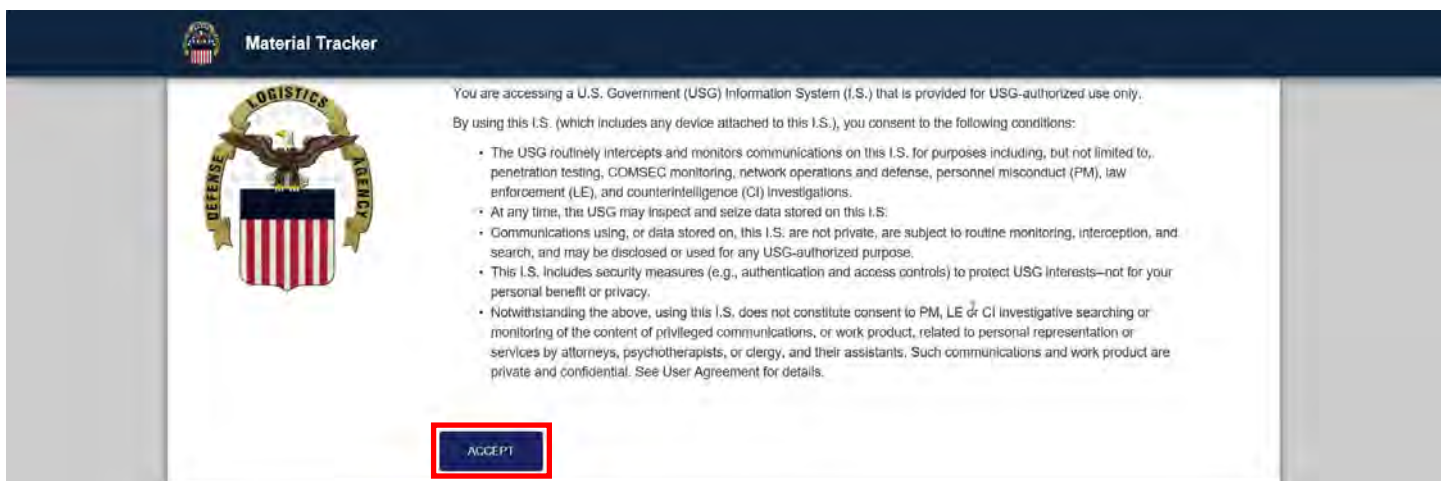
Material Tracker

DEFENSE LOGISTICS AGENCY

You are accessing a U.S. Government (USG) Information System (I.S.) that is provided for USG-authorized use only.

By using this I.S. (which includes any device attached to this I.S.), you consent to the following conditions:

• The USG routinely intercepts and monitors communications on this I.S. for purposes including, but not limited to, penetration testing, COMSEC monitoring, network operations and defense, personnel misconduct (PM), law enforcement (LE), and counterintelligence (CI) investigations.
• At any time, the USG may inspect and seize data stored on this I.S.
• Communications using, or data stored on, this I.S. are not private, are subject to routine monitoring, interception, and search, and may be disclosed or used for any USG-authorized purpose.
• This I.S. includes security measures (e.g., authentication and access controls) to protect USG interests--not for your personal benefit or privacy.
• Notwithstanding the above, using this I.S. does not constitute consent to PM, LE or CI investigative searching or monitoring of the content of privileged communications, or work product, related to personal representation or services by attorneys, psychotherapists, or clergy, and their assistants. Such communications and work product are private and confidential. See User Agreement for details.

ACCEPT